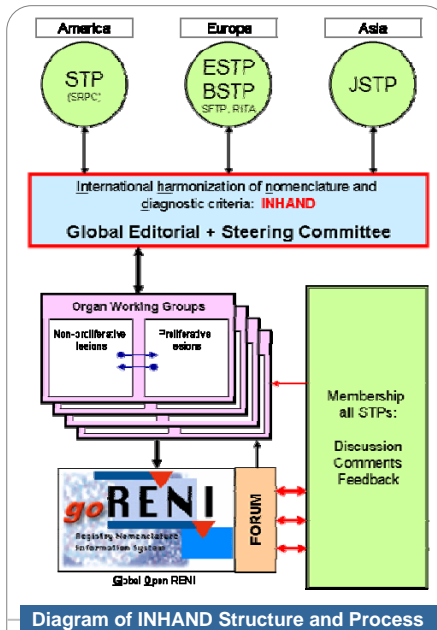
America

Europe

Asia

STP
(SRPC)

ESTP
BSTP
SFTP, RITA

JSTP

International harmonization of nomenclature and diagnostic criteria: INHAND

Global Editorial + Steering Committee

Organ Working Groups

Non-proliferative lesions

Proliferative lesions

Membership all STPs:

Discussion
Comments
Feedback

goRENI

Registry Nomenclature Information System

FORUM

Global Open RENI

Diagram of INHAND Structure and Process